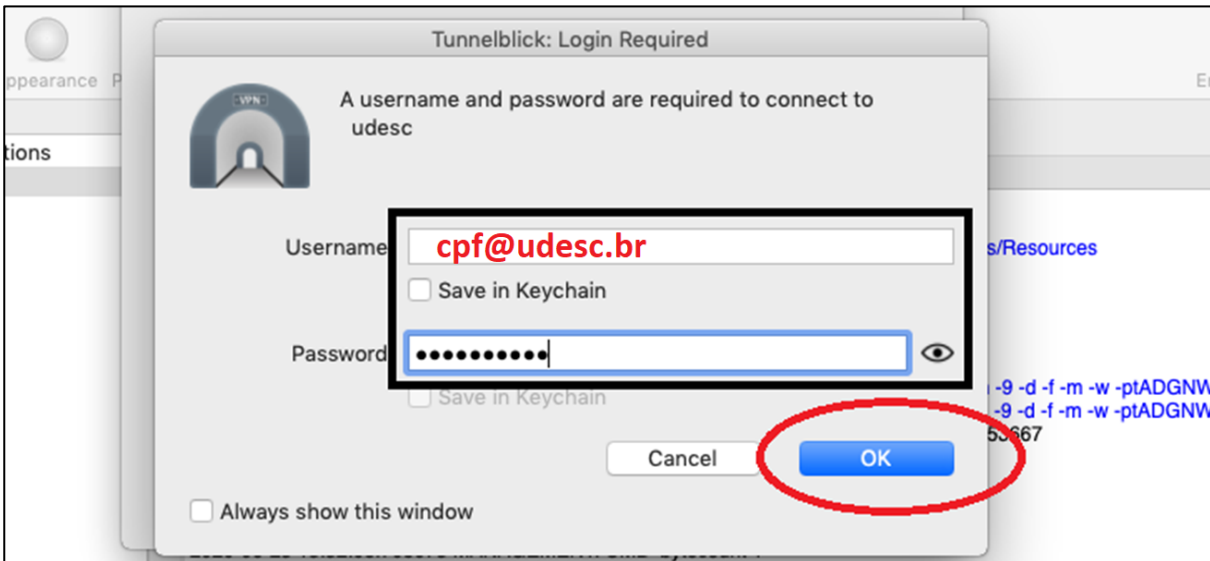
ppearance P

tions

Tunnelblick: Login Required

VPN

A username and password are required to connect to udesc

Username cpf@udesc.br

Save in Keychain

Password ••••••••••

Save in Keychain

Cancel

OK

Always show this window

E

s/Resources

-9 -d -f -m -w -ptADGNW
-9 -d -f -m -w -ptADGNW
53667